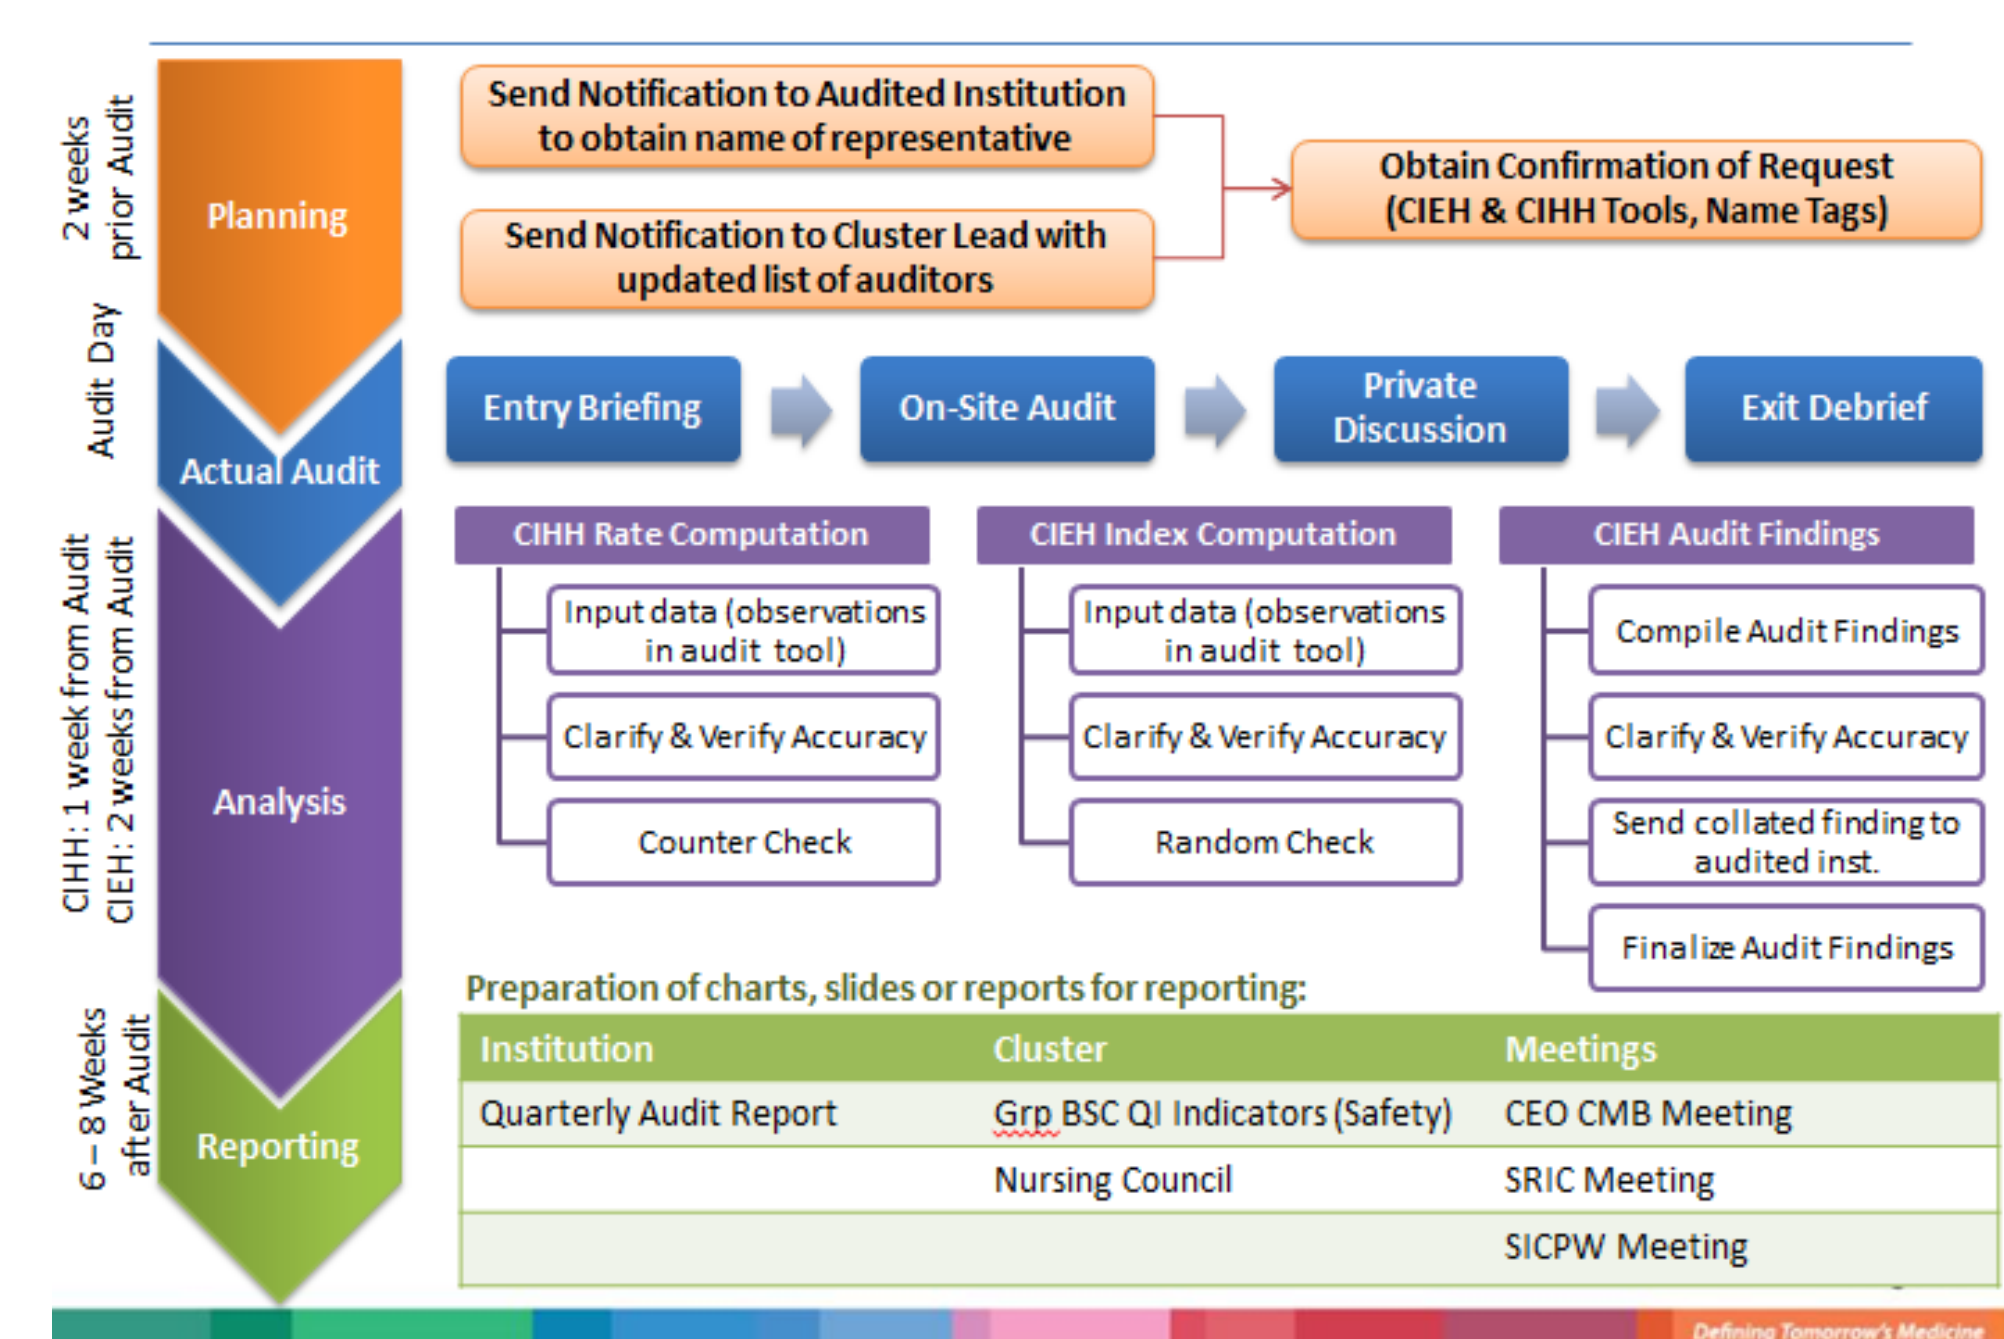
2 weeks prior Audit

Planning

Send Notification to Audited Institution to obtain name of representative

Send Notification to Cluster Lead with updated list of auditors

Obtain Confirmation of Request (CIEH & CIHH Tools, Name Tags)

Audit Day

Actual Audit

Entry Briefing

On-Site Audit

Private Discussion

Exit Debrief

CIHH: 1 week from Audit CIEH: 2 weeks from Audit

Analysis

CIHH Rate Computation

Input data (observations in audit tool)

Clarify & Verify Accuracy

Counter Check

CIEH Index Computation

Input data (observations in audit tool)

Clarify & Verify Accuracy

Random Check

CIEH Audit Findings

Compile Audit Findings

Clarify & Verify Accuracy

Send collated finding to audited inst.

Finalize Audit Findings

6 – 8 Weeks after Audit

Reporting

Preparation of charts, slides or reports for reporting:

| Institution | Cluster | Meetings |
|---|---|---|
| Quarterly Audit Report | Grp BSC QI Indicators (Safety) | CEO CMB Meeting |
| | Nursing Council | SRIC Meeting |
| | | SICPW Meeting |

Defining Tomorrow's Medicine